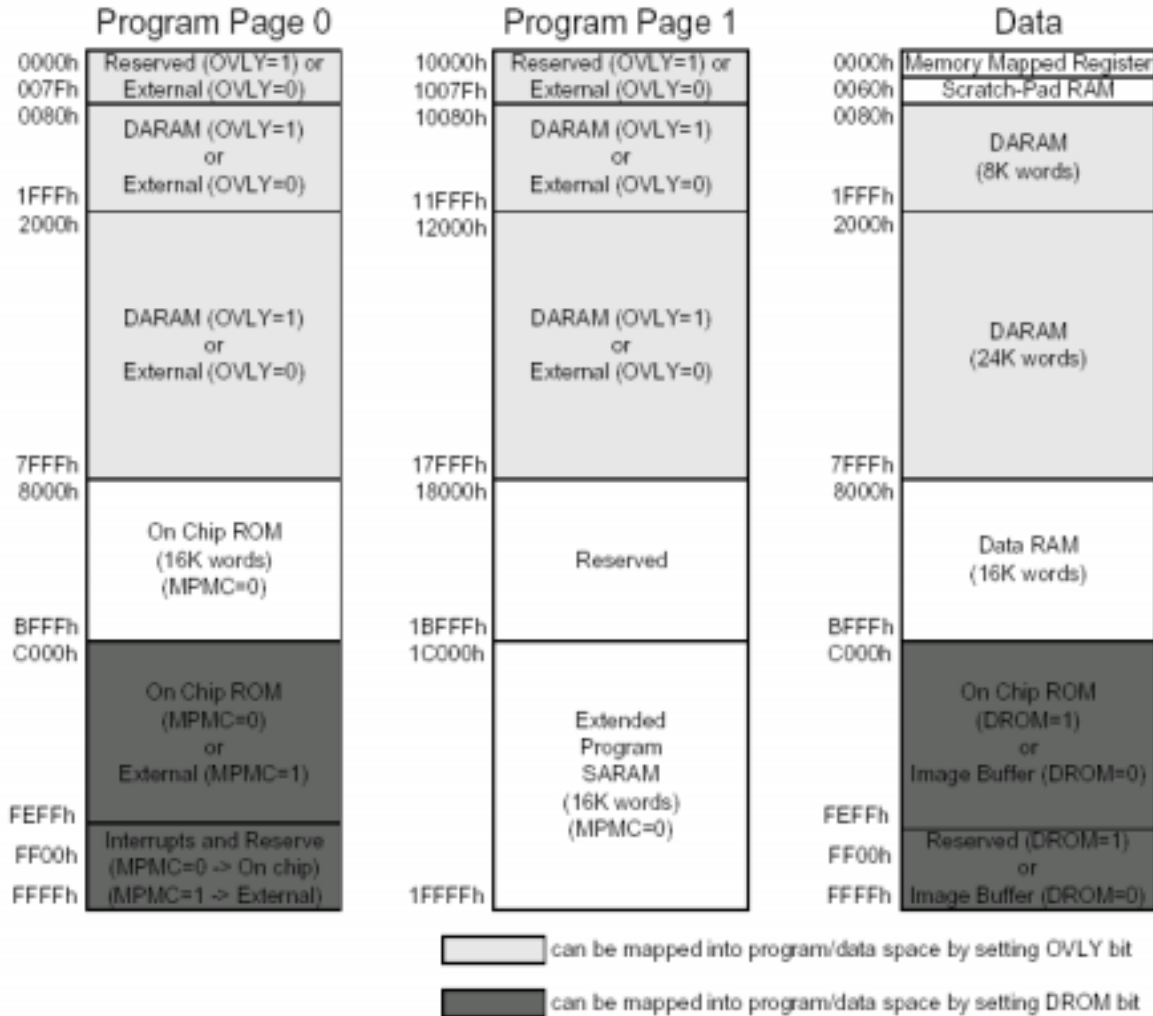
Program Page 0

0000h
007Fh
Reserved (OVLY=1) or External (OVLY=0)

0080h
DARAM (OVLY=1) or External (OVLY=0)
1FFFh

2000h
DARAM (OVLY=1) or External (OVLY=0)
7FFFh

8000h
On Chip ROM (16K words) (MPMC=0)
BFFFh

C000h
On Chip ROM (MPMC=0) or External (MPMC=1)
FEFFh

FF00h
FFFFh
Interrupts and Reserve (MPMC=0 -> On chip) (MPMC=1 -> External)

Program Page 1

10000h
1007Fh
Reserved (OVLY=1) or External (OVLY=0)

10080h
DARAM (OVLY=1) or External (OVLY=0)
11FFFh

12000h
DARAM (OVLY=1) or External (OVLY=0)
17FFFh

18000h
Reserved
1BFFFh

1C000h
Extended Program SARAM (16K words) (MPMC=0)
1FFFFh

Data

0000h
Memory Mapped Register
0060h
Scratch-Pad RAM

0080h
DARAM (8K words)
1FFFh

2000h
DARAM (24K words)
7FFFh

8000h
Data RAM (16K words)
BFFFh

C000h
On Chip ROM (DROM=1) or Image Buffer (DROM=0)
FEFFh

FF00h
FFFFh
Reserved (DROM=1) or Image Buffer (DROM=0)

can be mapped into program/data space by setting OVLY bit

can be mapped into program/data space by setting DROM bit